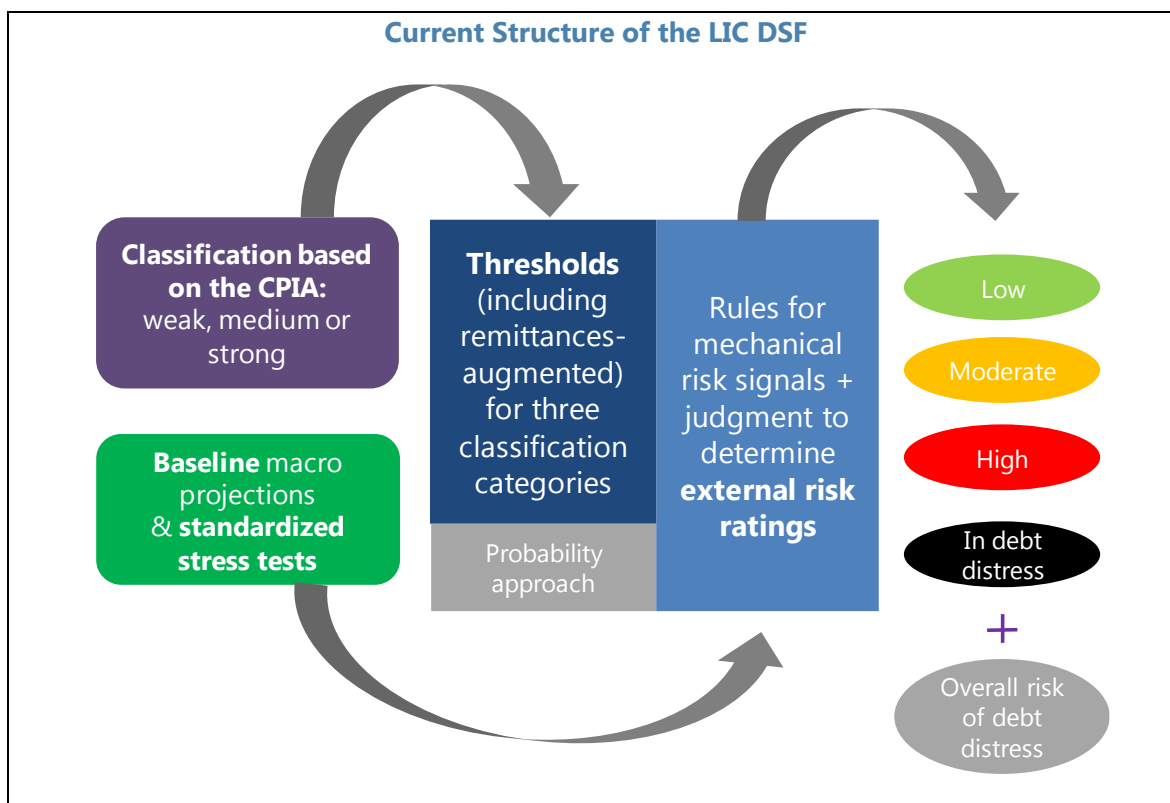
Current Structure of the LIC DSF

Classification based on the CPIA: weak, medium or strong

Baseline macro projections & standardized stress tests

Thresholds (including remittances-augmented) for three classification categories

Probability approach

Rules for mechanical risk signals + judgment to determine external risk ratings

Low

Moderate

High

In debt distress

+

Overall risk of debt distress